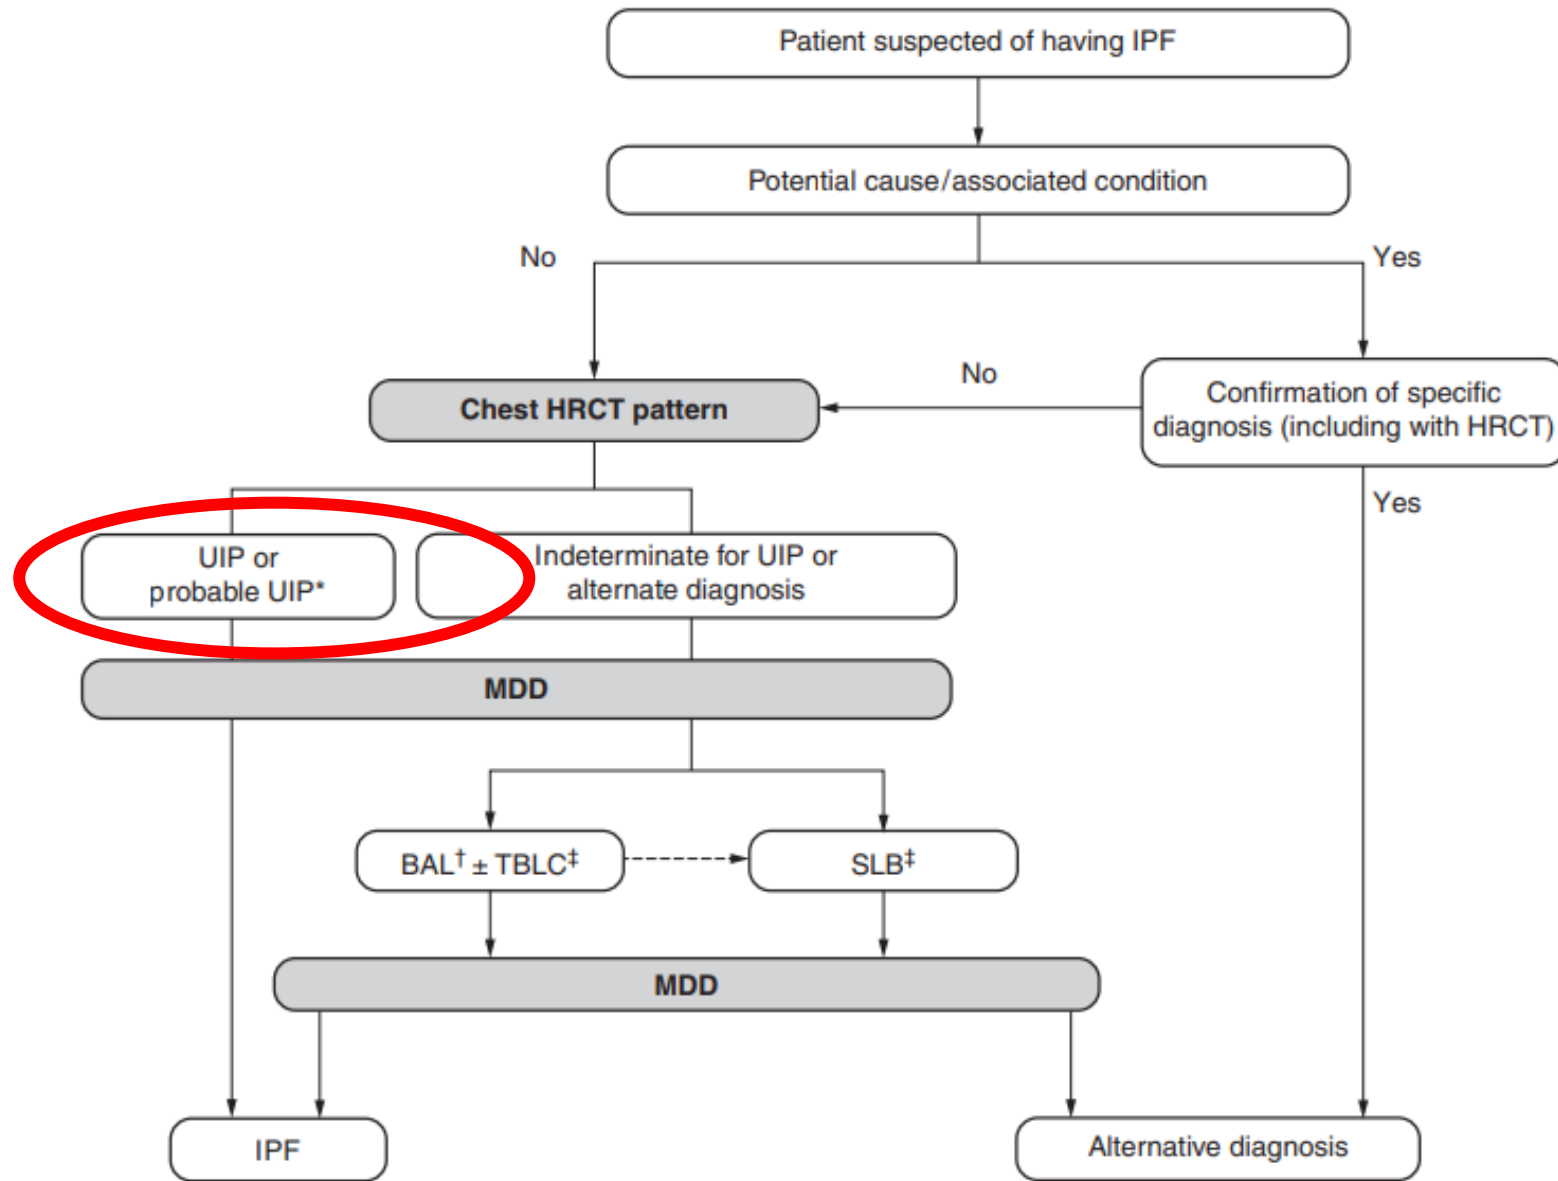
Patient suspected of having IPF

Potential cause/associated condition

No

Yes

Chest HRCT pattern

No

Confirmation of specific diagnosis (including with HRCT)

Yes

UIP or probable UIP*

Indeterminate for UIP or alternate diagnosis

MDD

BAL$^{\dagger}$ ± TBLC$^{\ddagger}$

SLB$^{\ddagger}$

MDD

IPF

Alternative diagnosis